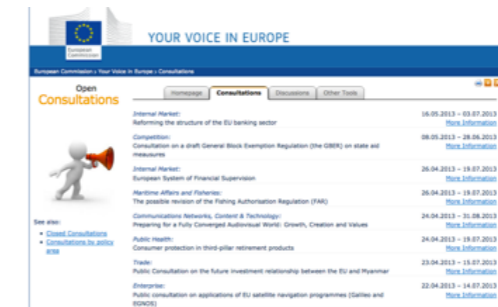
European Commission

YOUR VOICE IN EUROPE

European Commission › Your Voice in Europe › Consultations

Open
Consultations

Homepage | Consultations | Discussions | Other Tools

See also:
- Closed Consultations
- Consultations by policy area

Internal Market:
Reforming the structure of the EU banking sector
16.05.2013 – 03.07.2013
More Information

Competition:
Consultation on a draft General Block Exemption Regulation (the GBER) on state aid measures
08.05.2013 – 28.06.2013
More Information

Internal Market:
European System of Financial Supervision
26.04.2013 – 19.07.2013
More Information

Maritime Affairs and Fisheries:
The possible revision of the Fishing Authorisation Regulation (FAR)
26.04.2013 – 19.07.2013
More Information

Communications Networks, Content & Technology:
Preparing for a Fully Converged Audiovisual World: Growth, Creation and Values
24.04.2013 – 31.08.2013
More Information

Public Health:
Consumer protection in third-pillar retirement products
24.04.2013 – 19.07.2013
More Information

Trade:
Public Consultation on the future investment relationship between the EU and Myanmar
23.04.2013 – 15.07.2013
More Information

Enterprise:
Public consultation on applications of EU satellite navigation programmes (Galileo and EGNOS)
22.04.2013 – 14.07.2013
More Information